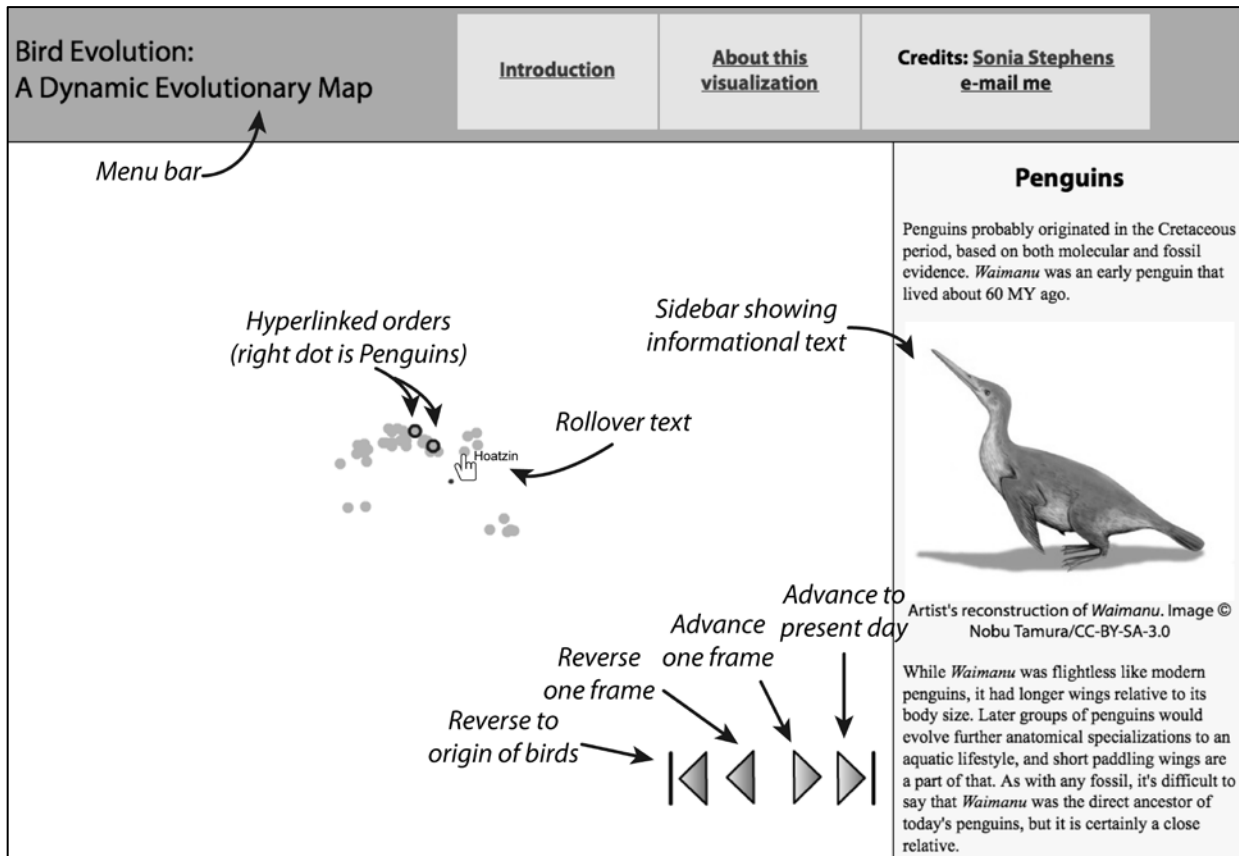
Bird Evolution:
A Dynamic Evolutionary Map

Introduction

About this visualization

Credits: Sonia Stephens
e-mail me

Menu bar

Penguins

Penguins probably originated in the Cretaceous period, based on both molecular and fossil evidence. *Waimanu* was an early penguin that lived about 60 MY ago.

Sidebar showing informational text

Hyperlinked orders (right dot is Penguins)

Rollover text

Hoatzin

Artist's reconstruction of *Waimanu*. Image © Nobu Tamura/CC-BY-SA-3.0

Advance to present day

Advance one frame

Reverse one frame

Reverse to origin of birds

While *Waimanu* was flightless like modern penguins, it had longer wings relative to its body size. Later groups of penguins would evolve further anatomical specializations to an aquatic lifestyle, and short paddling wings are a part of that. As with any fossil, it's difficult to say that *Waimanu* was the direct ancestor of today's penguins, but it is certainly a close relative.